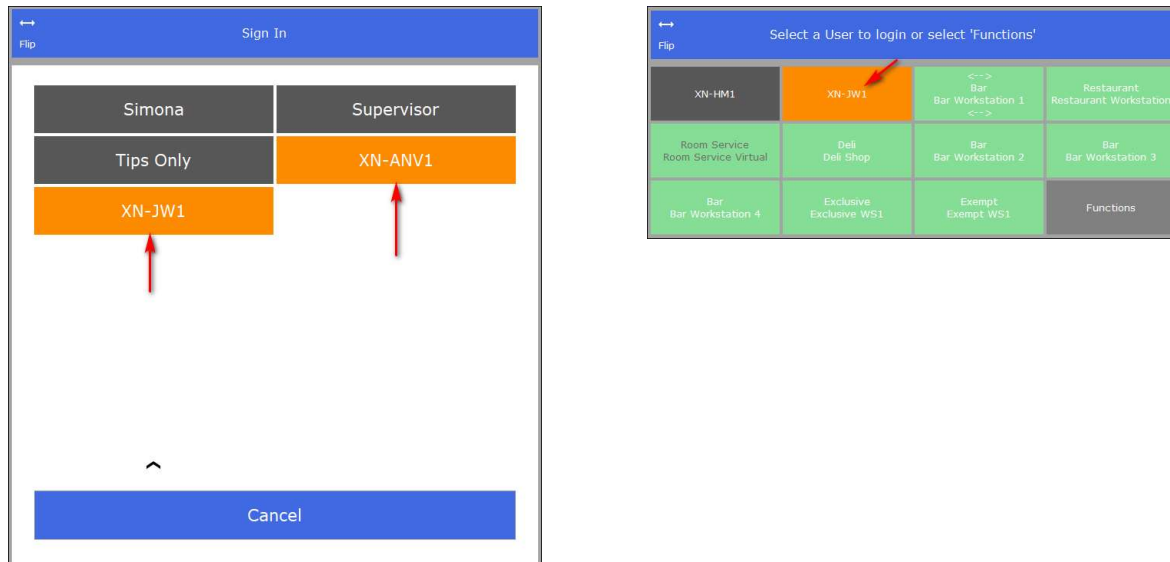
↔
Flip

Sign In

Simona

Supervisor

Tips Only

XN-ANV1

XN-JW1

^

Cancel

↔
Flip

Select a User to login or select 'Functions'

XN-HM1

XN-JW1

<-->
Bar
Bar Workstation 1
<-->

Restaurant
Restaurant Workstation

Room Service
Room Service Virtual

Deli
Deli Shop

Bar
Bar Workstation 2

Bar
Bar Workstation 3

Bar
Bar Workstation 4

Exclusive
Exclusive WS1

Exempt
Exempt WS1

Functions